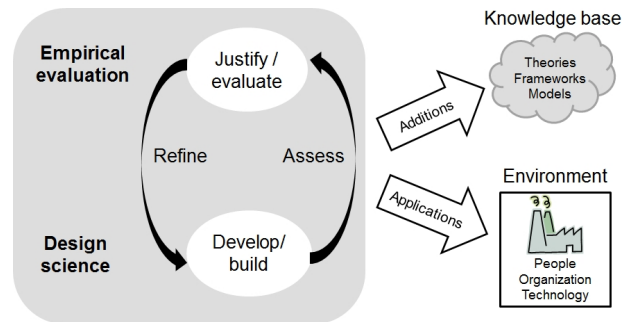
Empirical evaluation

Justify / evaluate

Refine

Assess

Design science

Develop/ build

Additions

Applications

Knowledge base

Theories
Frameworks
Models

Environment

People
Organization
Technology